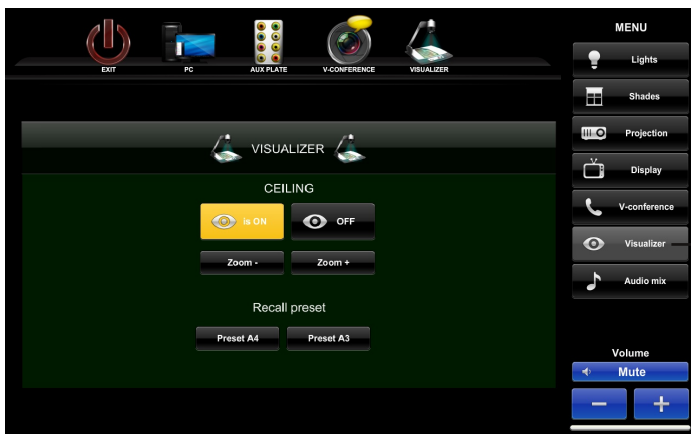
EXIT
PC
AUX PLATE
V-CONFERENCE
VISUALIZER

VISUALIZER

CEILING

is ON
OFF

Zoom -
Zoom +

Recall preset

Preset A4
Preset A3

MENU
Lights
Shades
Projection
Display
V-conference
Visualizer
Audio mix

Volume
Mute
−
+